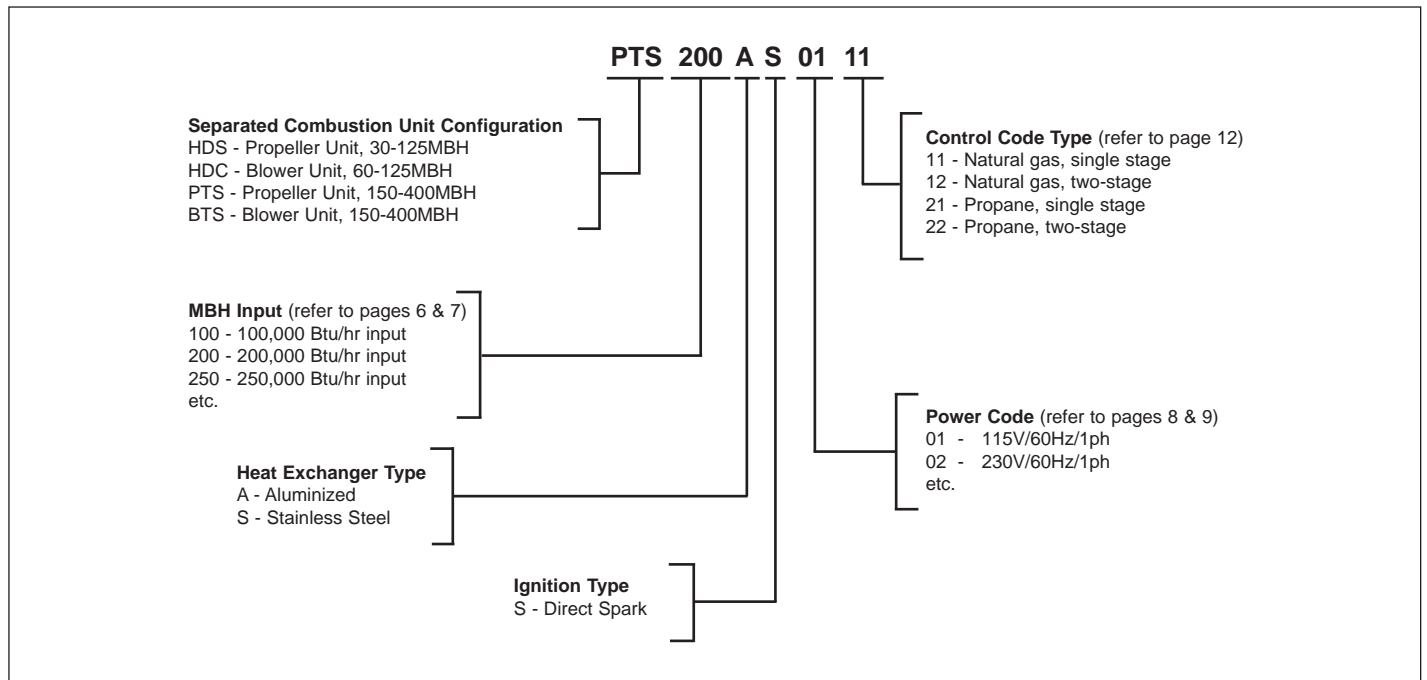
PTS 200 A S 01 11

Separated Combustion Unit Configuration
HDS - Propeller Unit, 30-125MBH
HDC - Blower Unit, 60-125MBH
PTS - Propeller Unit, 150-400MBH
BTS - Blower Unit, 150-400MBH

MBH Input (refer to pages 6 & 7)
100 - 100,000 Btu/hr input
200 - 200,000 Btu/hr input
250 - 250,000 Btu/hr input
etc.

Heat Exchanger Type
A - Aluminized
S - Stainless Steel

Ignition Type
S - Direct Spark

Control Code Type (refer to page 12)
11 - Natural gas, single stage
12 - Natural gas, two-stage
21 - Propane, single stage
22 - Propane, two-stage

Power Code (refer to pages 8 & 9)
01 - 115V/60Hz/1ph
02 - 230V/60Hz/1ph
etc.